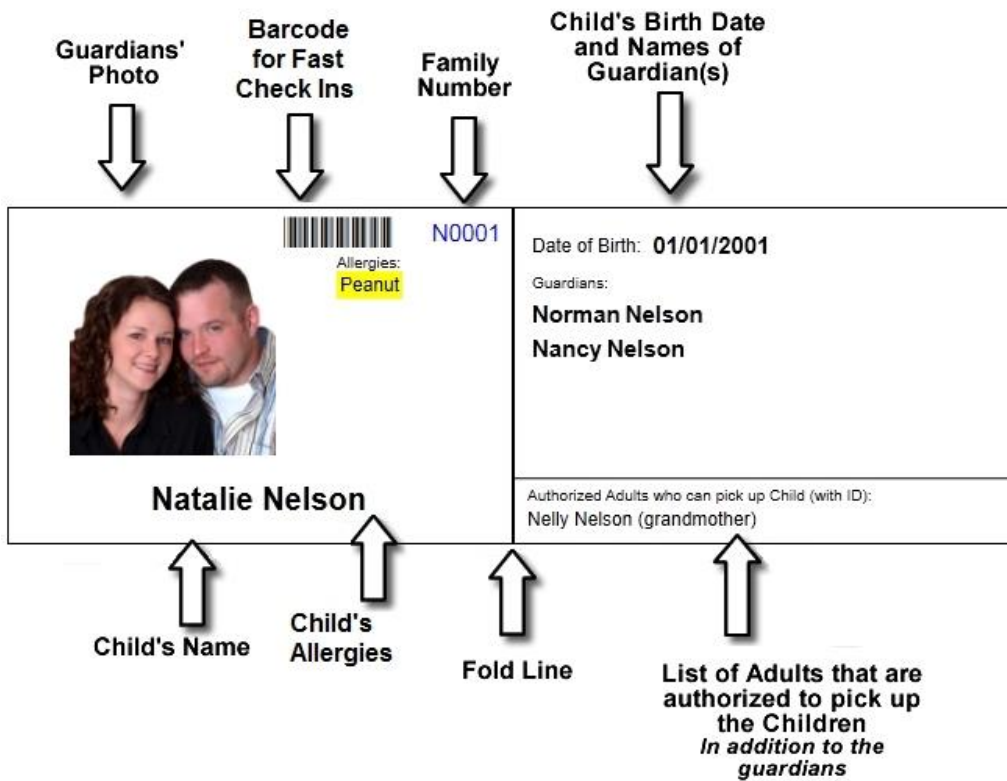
Guardians' Photo

Barcode for Fast Check Ins

Family Number

Child's Birth Date and Names of Guardian(s)

N0001

Allergies:
Peanut

Natalie Nelson

Date of Birth: 01/01/2001

Guardians:

Norman Nelson

Nancy Nelson

Authorized Adults who can pick up Child (with ID):
Nelly Nelson (grandmother)

Child's Name

Child's Allergies

Fold Line

List of Adults that are authorized to pick up the Children
*In addition to the guardians*